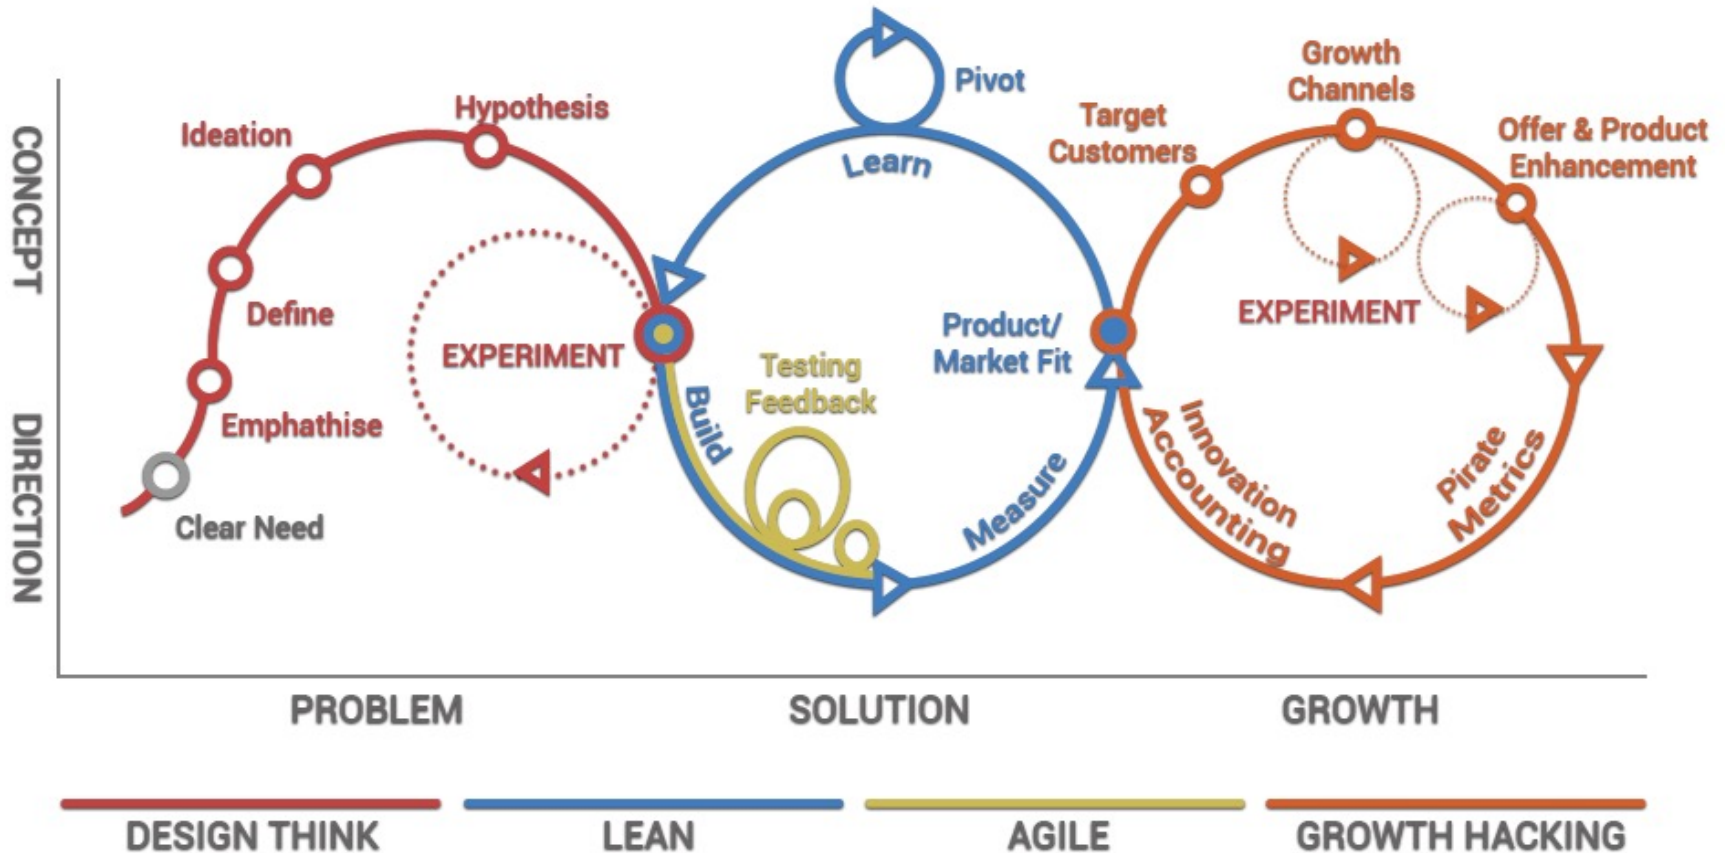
CONCEPT

DIRECTION

Ideation

Hypothesis

Define

EXPERIMENT

Emphathise

Clear Need

Pivot

Learn

Build

Testing Feedback

Product/ Market Fit

Measure

Growth Channels

Target Customers

Offer & Product Enhancement

EXPERIMENT

Innovation Accounting

Pirate Metrics

PROBLEM

SOLUTION

GROWTH

DESIGN THINK

LEAN

AGILE

GROWTH HACKING